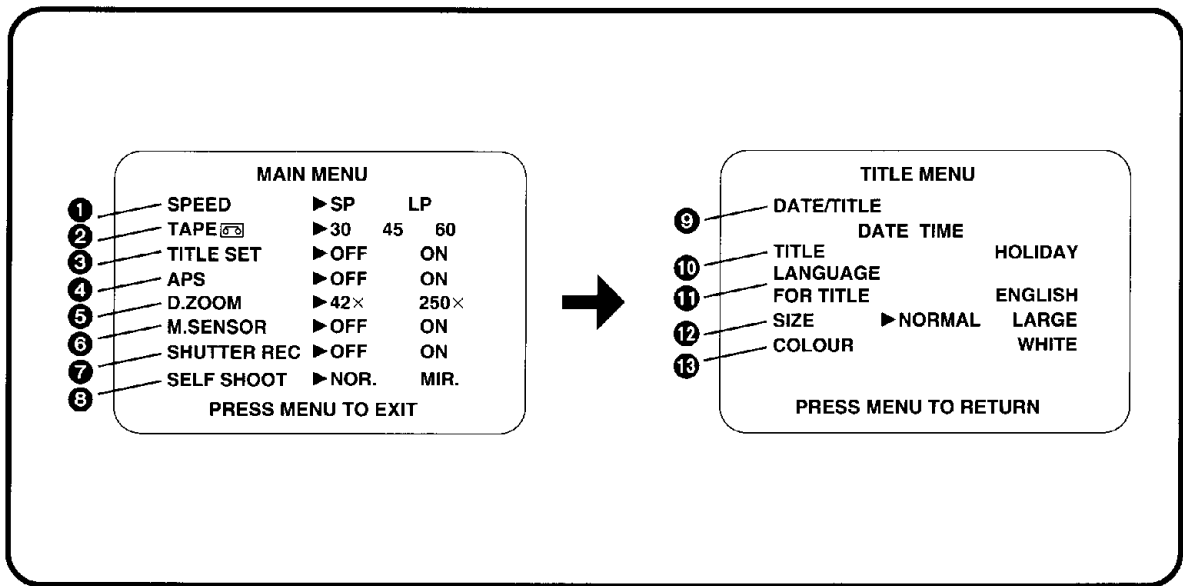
MAIN MENU

❶ SPEED ▶SP LP
❷ TAPE ▶30 45 60
❸ TITLE SET ▶OFF ON
❹ APS ▶OFF ON
❺ D.ZOOM ▶42× 250×
❻ M.SENSOR ▶OFF ON
❼ SHUTTER REC ▶OFF ON
❽ SELF SHOOT ▶NOR. MIR.

PRESS MENU TO EXIT

TITLE MENU

❾ DATE/TITLE
DATE TIME
❿ TITLE HOLIDAY
⓫ LANGUAGE FOR TITLE ENGLISH
⓬ SIZE ▶NORMAL LARGE
⓭ COLOUR WHITE

PRESS MENU TO RETURN